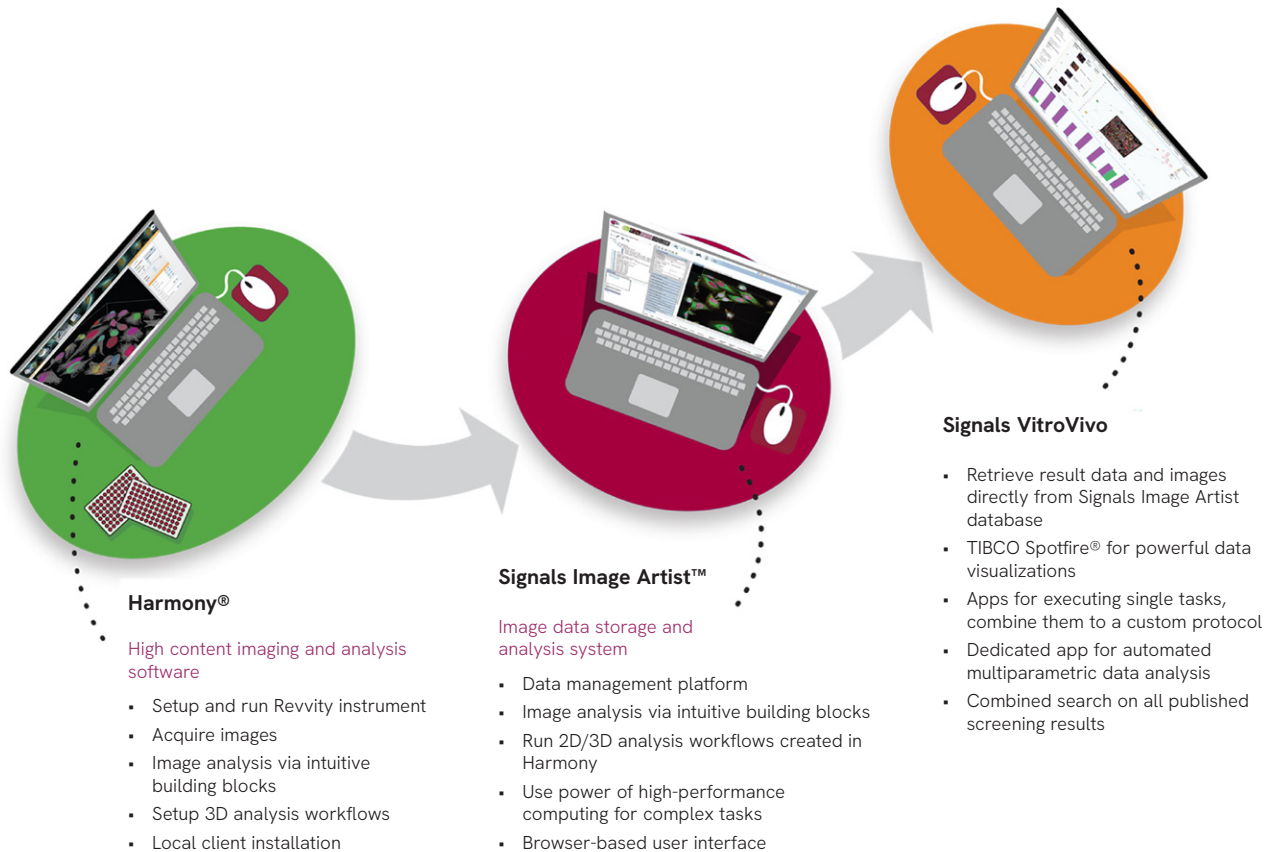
Harmony®

High content imaging and analysis software

- Setup and run Revvity instrument
- Acquire images
- Image analysis via intuitive building blocks
- Setup 3D analysis workflows
- Local client installation

Signals Image Artist™

Image data storage and analysis system

- Data management platform
- Image analysis via intuitive building blocks
- Run 2D/3D analysis workflows created in Harmony
- Use power of high-performance computing for complex tasks
- Browser-based user interface

Signals VitroVivo

- Retrieve result data and images directly from Signals Image Artist database
- TIBCO Spotfire® for powerful data visualizations
- Apps for executing single tasks, combine them to a custom protocol
- Dedicated app for automated multiparametric data analysis
- Combined search on all published screening results